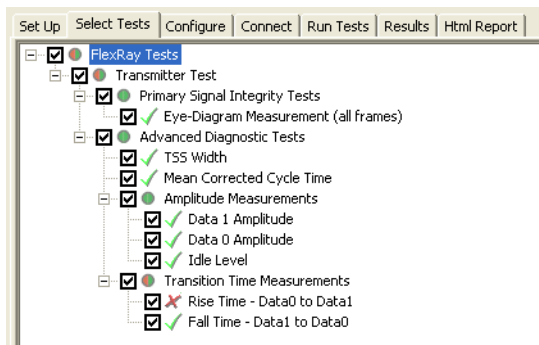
Set Up | Select Tests | Configure | Connect | Run Tests | Results | Html Report

FlexRay Tests
Transmitter Test
Primary Signal Integrity Tests
Eye-Diagram Measurement (all frames)
Advanced Diagnostic Tests
TSS Width
Mean Corrected Cycle Time
Amplitude Measurements
Data 1 Amplitude
Data 0 Amplitude
Idle Level
Transition Time Measurements
Rise Time - Data0 to Data1
Fall Time - Data1 to Data0